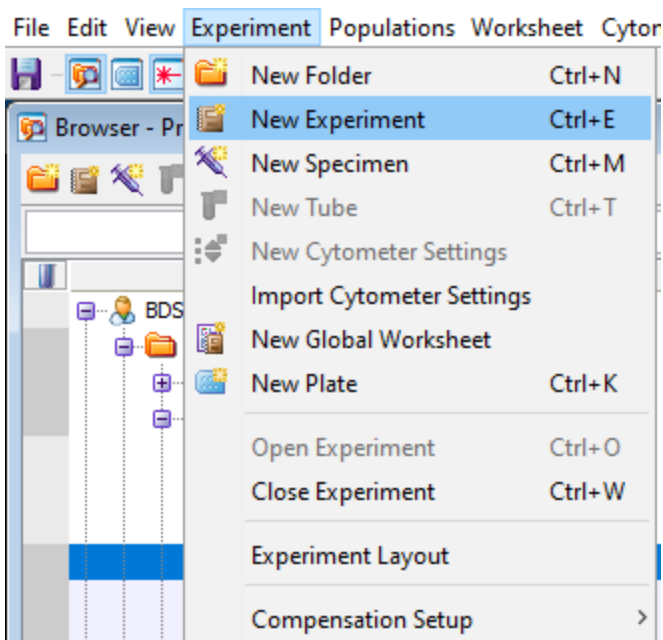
File Edit View Experiment Populations Worksheet Cytor

Browser - Pr

BDS

New Folder Ctrl+N
New Experiment Ctrl+E
New Specimen Ctrl+M
New Tube Ctrl+T
New Cytometer Settings
Import Cytometer Settings
New Global Worksheet
New Plate Ctrl+K
Open Experiment Ctrl+O
Close Experiment Ctrl+W
Experiment Layout
Compensation Setup